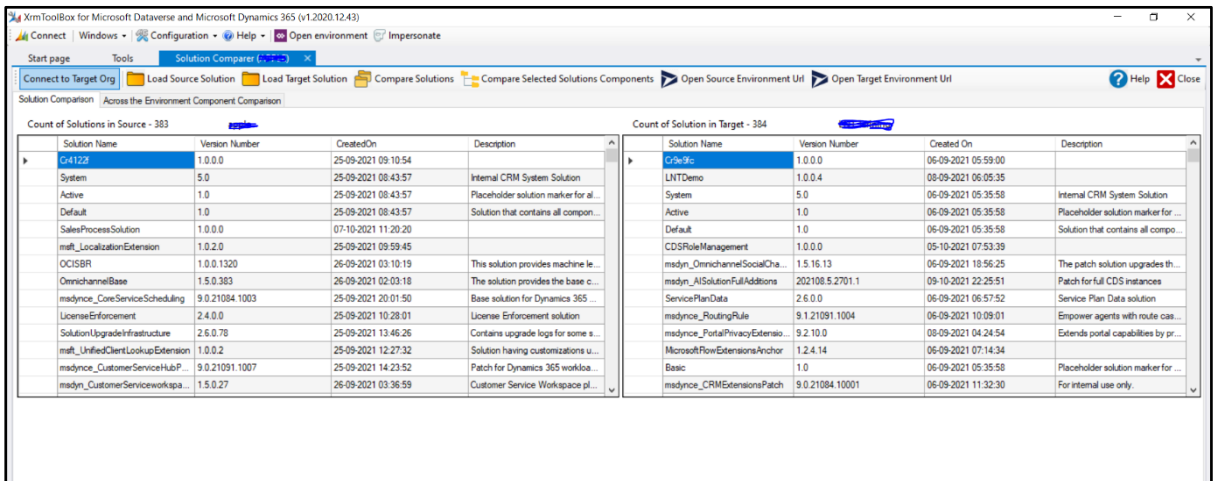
XrmToolBox for Microsoft Dataverse and Microsoft Dynamics 365 (v1.2020.12.43)

Connect | Windows ▾ | Configuration ▾ | Help ▾ | Open environment | Impersonate

Start page | Tools | Solution Comparer ([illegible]) ✕

Connect to Target Org | Load Source Solution | Load Target Solution | Compare Solutions | Compare Selected Solutions Components | Open Source Environment Url | Open Target Environment Url | Help | Close

Solution Comparison | Across the Environment Component Comparison

Count of Solutions in Source - 383 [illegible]

| Solution Name | Version Number | CreatedOn | Description |
|---|---|---|---|
| Cr4122f | 1.0.0.0 | 25-09-2021 09:10:54 | |
| System | 5.0 | 25-09-2021 08:43:57 | Internal CRM System Solution |
| Active | 1.0 | 25-09-2021 08:43:57 | Placeholder solution marker for al... |
| Default | 1.0 | 25-09-2021 08:43:57 | Solution that contains all compon... |
| SalesProcessSolution | 1.0.0.0 | 07-10-2021 11:20:20 | |
| msft_LocalizationExtension | 1.0.2.0 | 25-09-2021 09:59:45 | |
| OCISBR | 1.0.0.1320 | 26-09-2021 03:10:19 | This solution provides machine le... |
| OmnichannelBase | 1.5.0.383 | 26-09-2021 02:03:18 | The solution provides the base c... |
| msdynce_CoreServiceScheduling | 9.0.21084.1003 | 25-09-2021 20:01:50 | Base solution for Dynamics 365 ... |
| LicenseEnforcement | 2.4.0.0 | 25-09-2021 10:28:01 | License Enforcement solution |
| SolutionUpgradeInfrastructure | 2.6.0.78 | 25-09-2021 13:46:26 | Contains upgrade logs for some s... |
| msft_UnifiedClientLookupExtension | 1.0.0.2 | 25-09-2021 12:27:32 | Solution having customizations u... |
| msdynce_CustomerServiceHubP... | 9.0.21091.1007 | 25-09-2021 14:23:52 | Patch for Dynamics 365 workloa... |
| msdyn_CustomerServiceworkspa... | 1.5.0.27 | 26-09-2021 03:36:59 | Customer Service Workspace pl... |

Count of Solution in Target - 384 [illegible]

| Solution Name | Version Number | Created On | Description |
|---|---|---|---|
| Cr9e9fc | 1.0.0.0 | 06-09-2021 05:59:00 | |
| LNTDemo | 1.0.0.4 | 08-09-2021 06:05:35 | |
| System | 5.0 | 06-09-2021 05:35:58 | Internal CRM System Solution |
| Active | 1.0 | 06-09-2021 05:35:58 | Placeholder solution marker for ... |
| Default | 1.0 | 06-09-2021 05:35:58 | Solution that contains all compo... |
| CDSRoleManagement | 1.0.0.0 | 05-10-2021 07:53:39 | |
| msdyn_OmnichannelSocialCha... | 1.5.16.13 | 06-09-2021 18:56:25 | The patch solution upgrades th... |
| msdyn_AISolutionFullAdditions | 202108.5.2701.1 | 09-10-2021 22:25:51 | Patch for full CDS instances |
| ServicePlanData | 2.6.0.0 | 06-09-2021 06:57:52 | Service Plan Data solution |
| msdynce_RoutingRule | 9.1.21091.1004 | 06-09-2021 10:09:01 | Empower agents with route cas... |
| msdynce_PortalPrivacyExtensio... | 9.2.10.0 | 08-09-2021 04:24:54 | Extends portal capabilities by pr... |
| MicrosoftFlowExtensionsAnchor | 1.2.4.14 | 06-09-2021 07:14:34 | |
| Basic | 1.0 | 06-09-2021 05:35:58 | Placeholder solution marker for ... |
| msdynce_CRMExtensionsPatch | 9.0.21084.10001 | 06-09-2021 11:32:30 | For internal use only. |